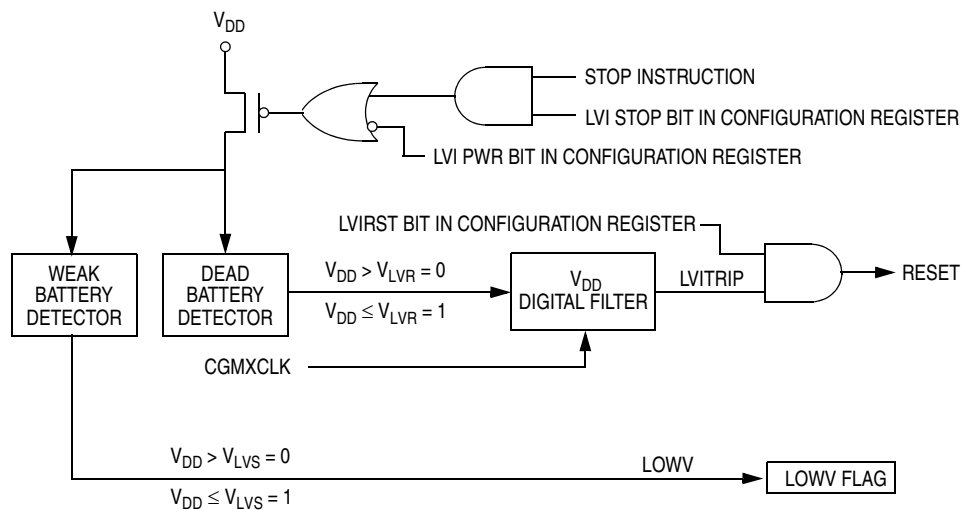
$V_{DD}$

STOP INSTRUCTION

LVI STOP BIT IN CONFIGURATION REGISTER

LVI PWR BIT IN CONFIGURATION REGISTER

LVIRST BIT IN CONFIGURATION REGISTER

WEAK BATTERY DETECTOR

DEAD BATTERY DETECTOR

$V_{DD} > V_{LVR} = 0$

$V_{DD} \leq V_{LVR} = 1$

$V_{DD}$ DIGITAL FILTER

LVITRIP

RESET

CGMXCLK

$V_{DD} > V_{LVS} = 0$

$V_{DD} \leq V_{LVS} = 1$

LOWV

LOWV FLAG